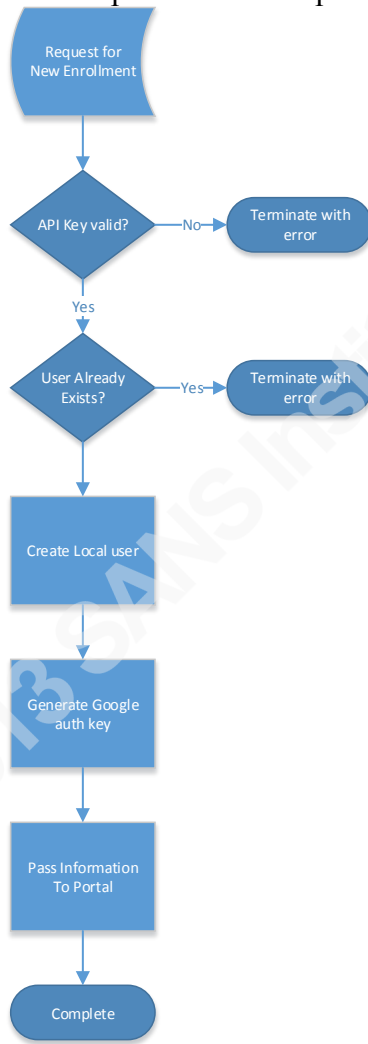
Request for New Enrollment

API Key valid?

No

Terminate with error

Yes

User Already Exists?

Yes

Terminate with error

Create Local user

Generate Google auth key

Pass Information To Portal

Complete

13 SANS Insti